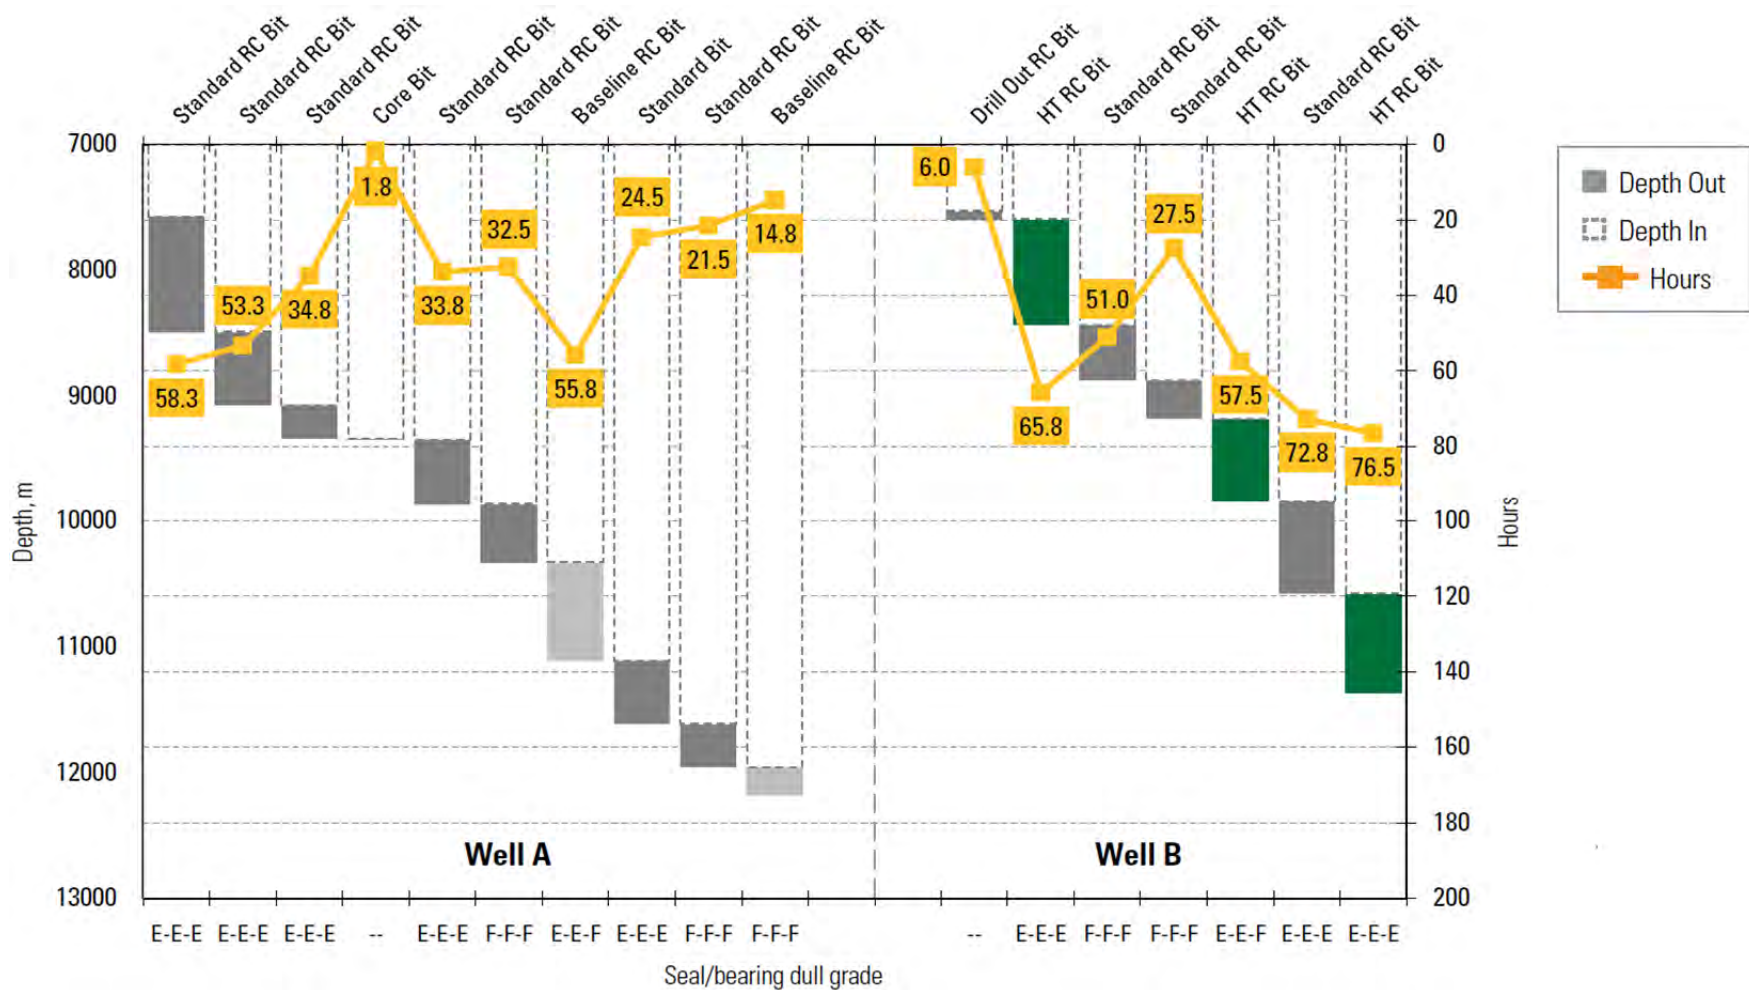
Standard RC Bit
Standard RC Bit
Standard RC Bit
Core Bit
Standard RC Bit
Standard RC Bit
Baseline RC Bit
Standard Bit
Standard RC Bit
Baseline RC Bit
Drill Out RC Bit
HT RC Bit
Standard RC Bit
Standard RC Bit
HT RC Bit
Standard RC Bit
HT RC Bit

Depth Out
Depth In
Hours

Depth, m
7000
8000
9000
10000
11000
12000
13000

Hours
0
20
40
60
80
100
120
140
160
180
200

58.3
53.3
34.8
1.8
33.8
32.5
55.8
24.5
21.5
14.8
6.0
65.8
51.0
27.5
57.5
72.8
76.5

Well A
Well B

E-E-E E-E-E E-E-E -- E-E-E F-F-F E-E-F E-E-E F-F-F F-F-F -- E-E-E F-F-F F-F-F E-E-F E-E-E E-E-E

Seal/bearing dull grade